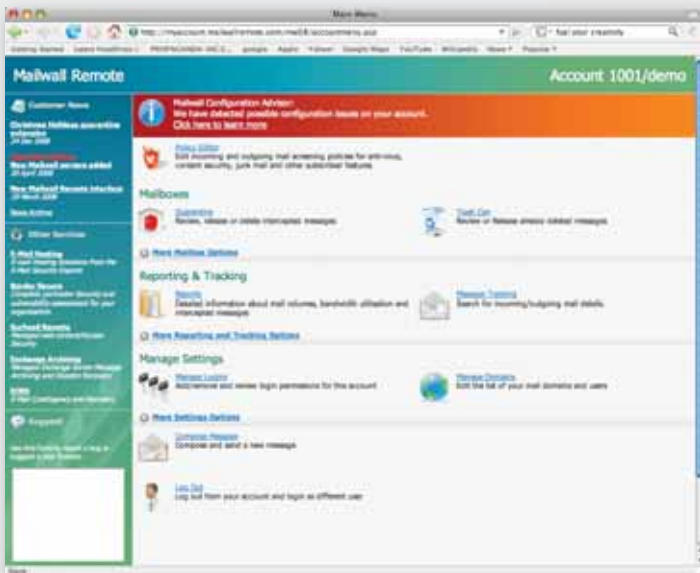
Main Menu

http://myaccount.mailwallremote.com/mwr8/accountmenu.aspx

fuel your creativity

Getting Started Latest Headlines PROPAGANDA INC.S... google Apple Yahoo! Google Maps YouTube Wikipedia News Popular

Mailwall Remote

Account 1001/demo

Customer News

Christmas Holidays operating schedules
24 Dec 2008

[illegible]
New Mailwall servers added
20 April 2008

New Mailwall Remote Interface
19 March 2008

News Archive

Other Services

E-Mail Hosting
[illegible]

Border Secure
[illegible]

Surfwall Remote
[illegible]

Exchange Archiving
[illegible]

EDRS
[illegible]

Support

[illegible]

Mailwall Configuration Advisor:
We have detected possible configuration issues on your account.
Click here to learn more

Policy Editor
Edit incoming and outgoing mail screening policies for anti-virus, content security, junk mail and other subscribed features.

Mailboxes

Quarantine
Review, release or delete intercepted messages

Trash Can
Review or Release already deleted messages

More Mailbox Options

Reporting & Tracking

Reports
Detailed information about mail volumes, bandwidth utilisation and intercepted messages

Message Tracking
Search for incoming/outgoing mail details

More Reporting and Tracking Options

Manage Settings

Manage Logins
Add/remove and review login permissions for this account

Manage Domains
Edit the list of your mail domains and users

More Settings Options

Compose Message
Compose and send a new message

Log Out
Log out from your account and login as different user

Done